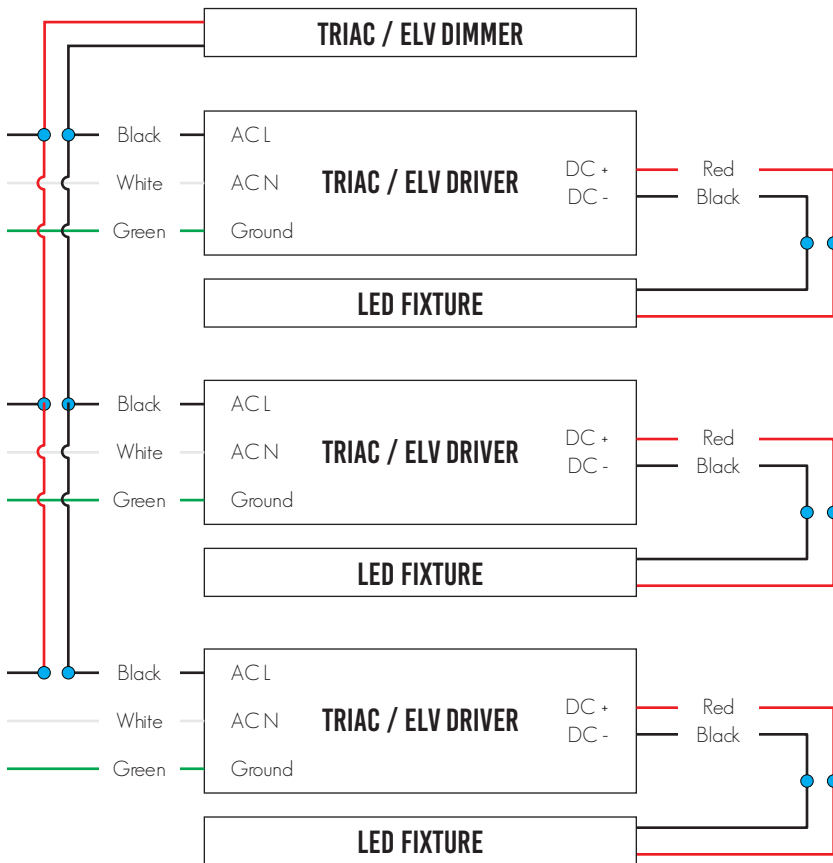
TRIAC / ELV DIMMER

Black
White
Green

AC L
AC N
Ground

TRIAC / ELV DRIVER

DC +
DC -

Red
Black

LED FIXTURE

Black
White
Green

AC L
AC N
Ground

TRIAC / ELV DRIVER

DC +
DC -

Red
Black

LED FIXTURE

Black
White
Green

AC L
AC N
Ground

TRIAC / ELV DRIVER

DC +
DC -

Red
Black

LED FIXTURE